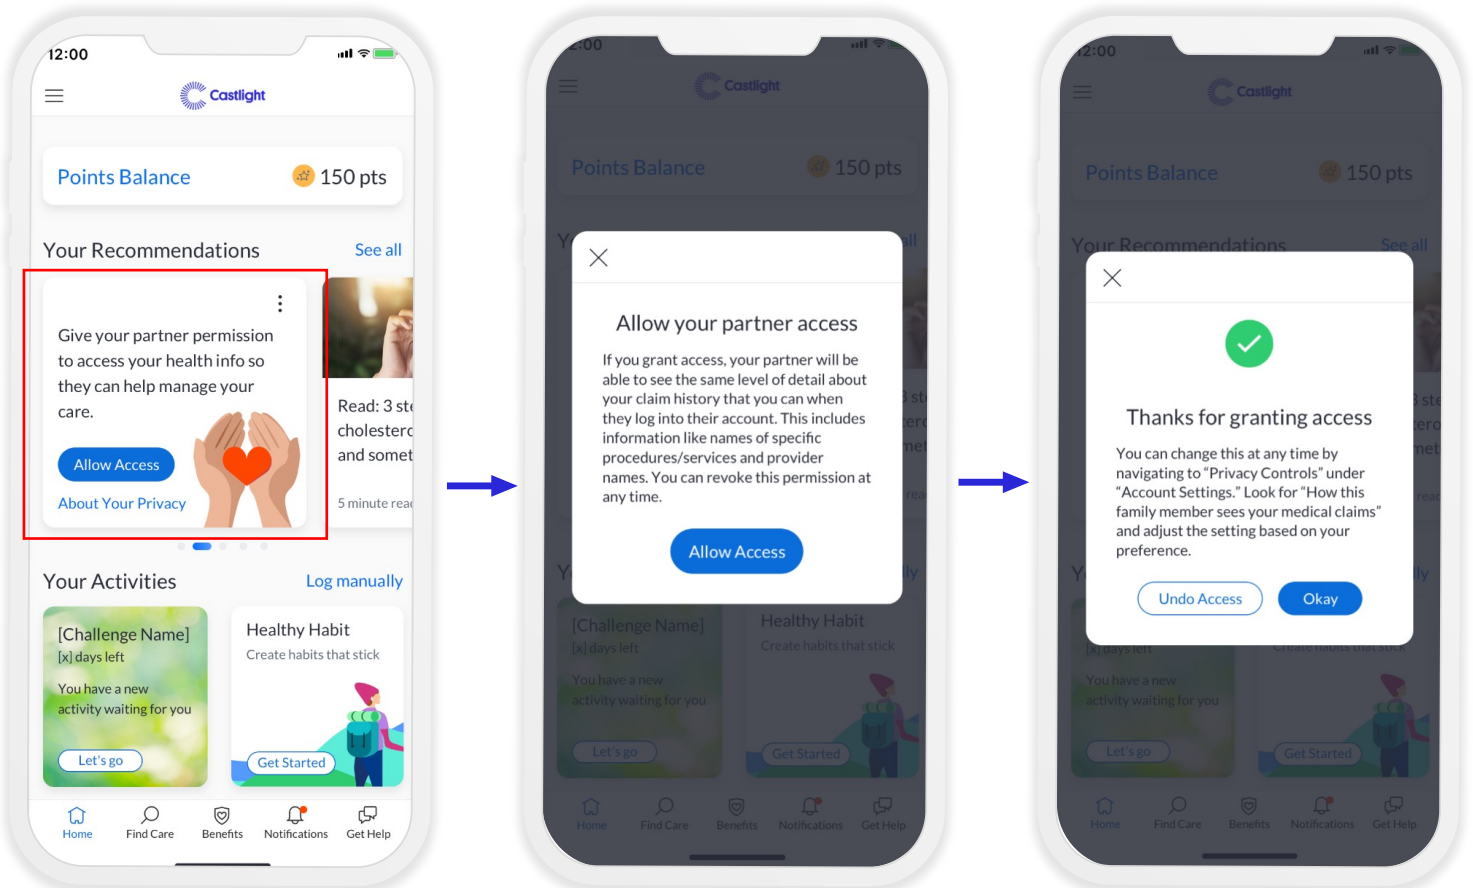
12:00

Castlight

Points Balance 150 pts

Your Recommendations See all

Give your partner permission to access your health info so they can help manage your care.

Allow Access

About Your Privacy

Read: 3 st cholester and somet

5 minute rea

Your Activities Log manually

[Challenge Name]
[x] days left

You have a new activity waiting for you

Let's go

Healthy Habit
Create habits that stick

Get Started

Home Find Care Benefits Notifications Get Help

Allow your partner access

If you grant access, your partner will be able to see the same level of detail about your claim history that you can when they log into their account. This includes information like names of specific procedures/services and provider names. You can revoke this permission at any time.

Allow Access

Thanks for granting access

You can change this at any time by navigating to "Privacy Controls" under "Account Settings." Look for "How this family member sees your medical claims" and adjust the setting based on your preference.

Undo Access Okay